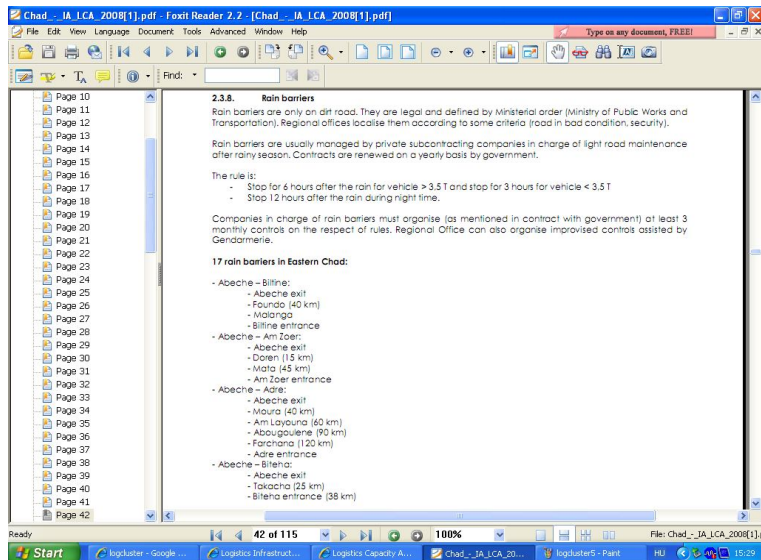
Chad_-_IA_LCA_2008[1].pdf - Foxit Reader 2.2 - [Chad_-_IA_LCA_2008[1].pdf]

File Edit View Language Document Tools Advanced Window Help

Type on any document, FREE!

Find:

Page 10
Page 11
Page 12
Page 13
Page 14
Page 15
Page 16
Page 17
Page 18
Page 19
Page 20
Page 21
Page 22
Page 23
Page 24
Page 25
Page 26
Page 27
Page 28
Page 29
Page 30
Page 31
Page 32
Page 33
Page 34
Page 35
Page 36
Page 37
Page 38
Page 39
Page 40
Page 41
Page 42

2.3.8. Rain barriers

Rain barriers are only on dirt road. They are legal and defined by Ministerial order (Ministry of Public Works and Transportation). Regional offices localise them according to some criteria (road in bad condition, security).

Rain barriers are usually managed by private subcontracting companies in charge of light road maintenance after rainy season. Contracts are renewed on a yearly basis by government.

The rule is:
- Stop for 6 hours after the rain for vehicle > 3.5 T and stop for 3 hours for vehicle < 3.5 T
- Stop 12 hours after the rain during night time.

Companies in charge of rain barriers must organise (as mentioned in contract with government) at least 3 monthly controls on the respect of rules. Regional Office can also organise improvised controls assisted by Gendarmerie.

17 rain barriers in Eastern Chad:

- Abeche – Biltine:
- Abeche exit
- Foundo (40 km)
- Malanga
- Biltine entrance
- Abeche – Am Zoer:
- Abeche exit
- Doren (15 km)
- Mata (45 km)
- Am Zoer entrance
- Abeche – Adre:
- Abeche exit
- Moura (40 km)
- Am Layouna (60 km)
- Abougoulene (90 km)
- Farchana (120 km)
- Adre entrance
- Abeche – Biteha:
- Abeche exit
- Takacha (25 km)
- Biteha entrance (38 km)

Ready
42 of 115
100%
File: Chad_-_IA_LCA_2008[1]...

Start
logcluster - Google ...
Logistics Infrastruct...
Logistics Capacity A...
Chad_-_IA_LCA_20...
logcluster5 - Paint
HU
15:29